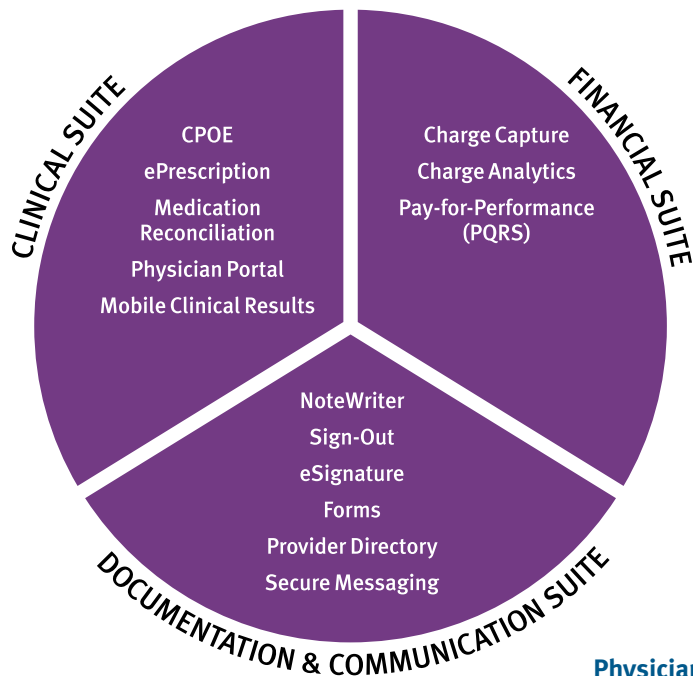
CLINICAL SUITE

CPOE
ePrescription
Medication Reconciliation
Physician Portal
Mobile Clinical Results

FINANCIAL SUITE

Charge Capture
Charge Analytics
Pay-for-Performance (PQRS)

NoteWriter
Sign-Out
eSignature
Forms
Provider Directory
Secure Messaging

DOCUMENTATION & COMMUNICATION SUITE

Physicia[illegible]